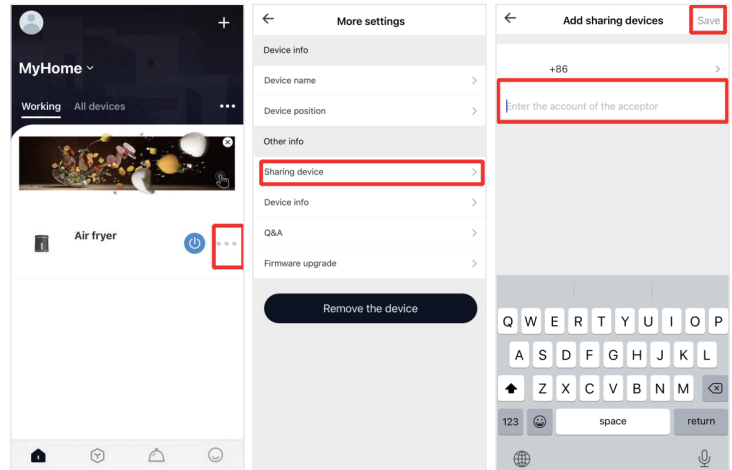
MyHome

Working All devices

Air fryer

More settings

Device info

Device name

Device position

Other info

Sharing device

Device info

Q&A

Firmware upgrade

Remove the device

Add sharing devices

Save

+86

Enter the account of the acceptor

Q W E R T Y U I O P

A S D F G H J K L

Z X C V B N M

123

space

return